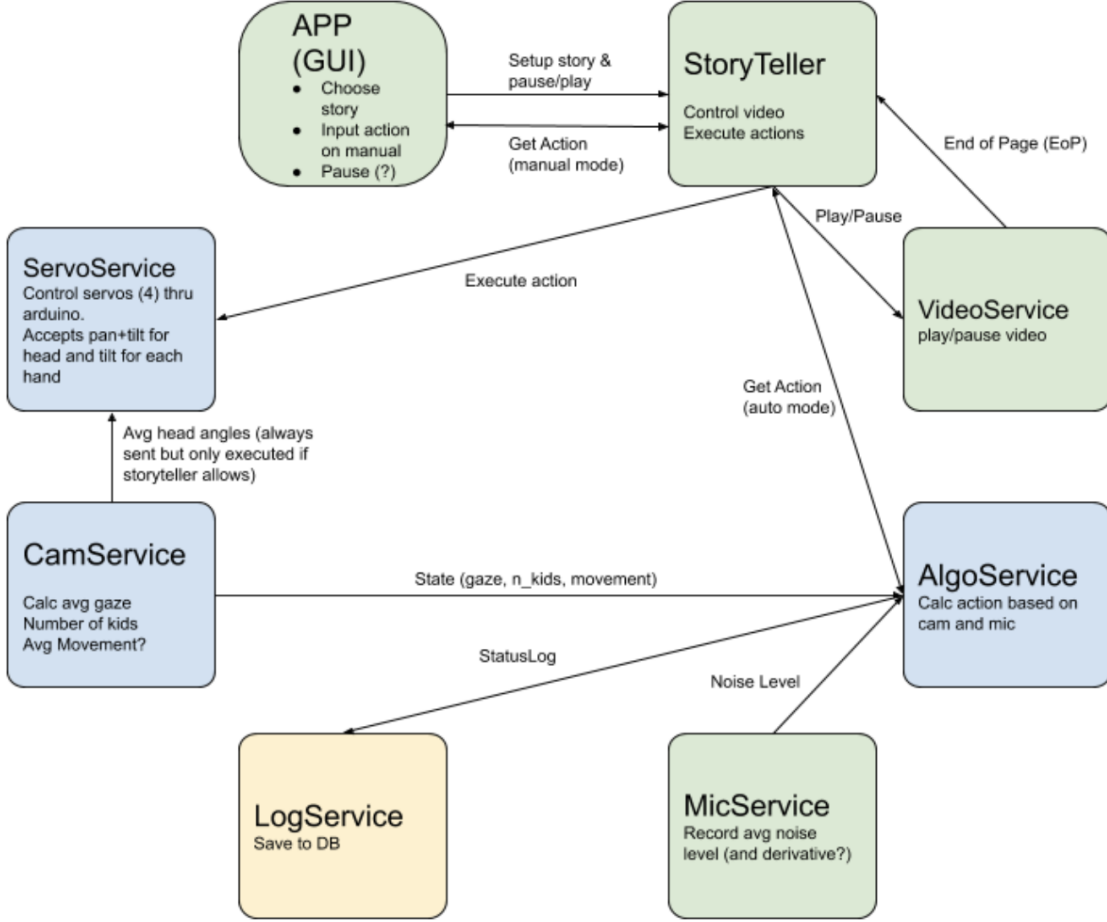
APP (GUI)
- Choose story
- Input action on manual
- Pause (?)

Setup story & pause/play

Get Action (manual mode)

StoryTeller
Control video
Execute actions

End of Page (EoP)

Play/Pause

ServoService
Control servos (4) thru arduino.
Accepts pan+tilt for head and tilt for each hand

Execute action

VideoService
play/pause video

Get Action (auto mode)

Avg head angles (always sent but only executed if storyteller allows)

CamService
Calc avg gaze
Number of kids
Avg Movement?

State (gaze, n_kids, movement)

AlgoService
Calc action based on cam and mic

StatusLog

Noise Level

LogService
Save to DB

MicService
Record avg noise level (and derivative?)